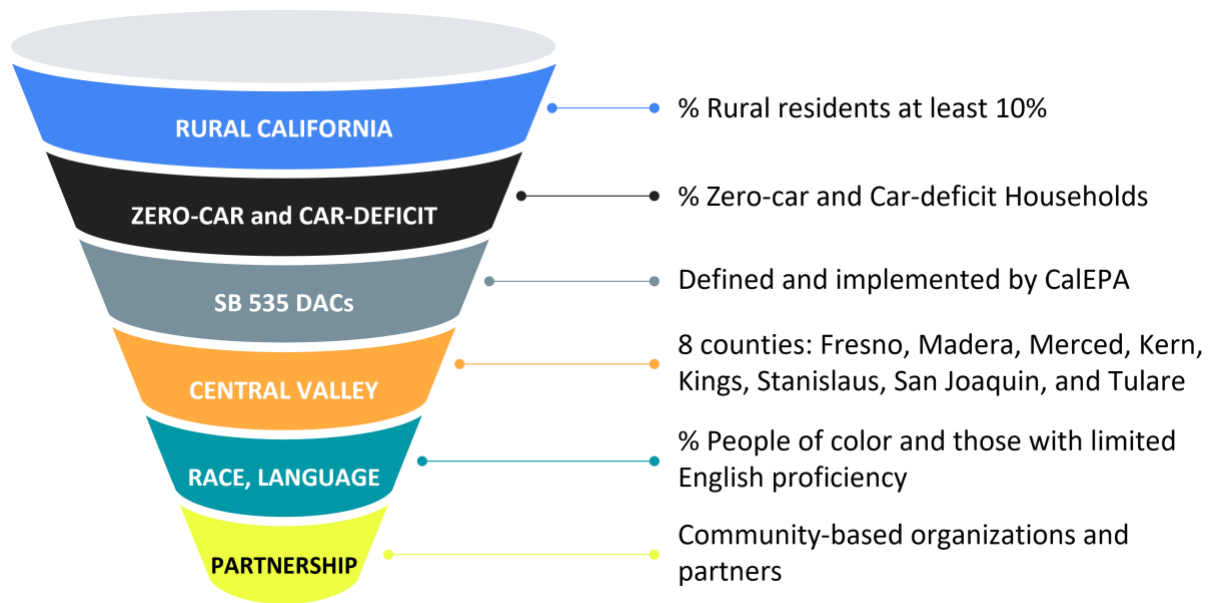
RURAL CALIFORNIA
% Rural residents at least 10%

ZERO-CAR and CAR-DEFICIT
% Zero-car and Car-deficit Households

SB 535 DACs
Defined and implemented by CalEPA

CENTRAL VALLEY
8 counties: Fresno, Madera, Merced, Kern, Kings, Stanislaus, San Joaquin, and Tulare

RACE, LANGUAGE
% People of color and those with limited English proficiency

PARTNERSHIP
Community-based organizations and partners